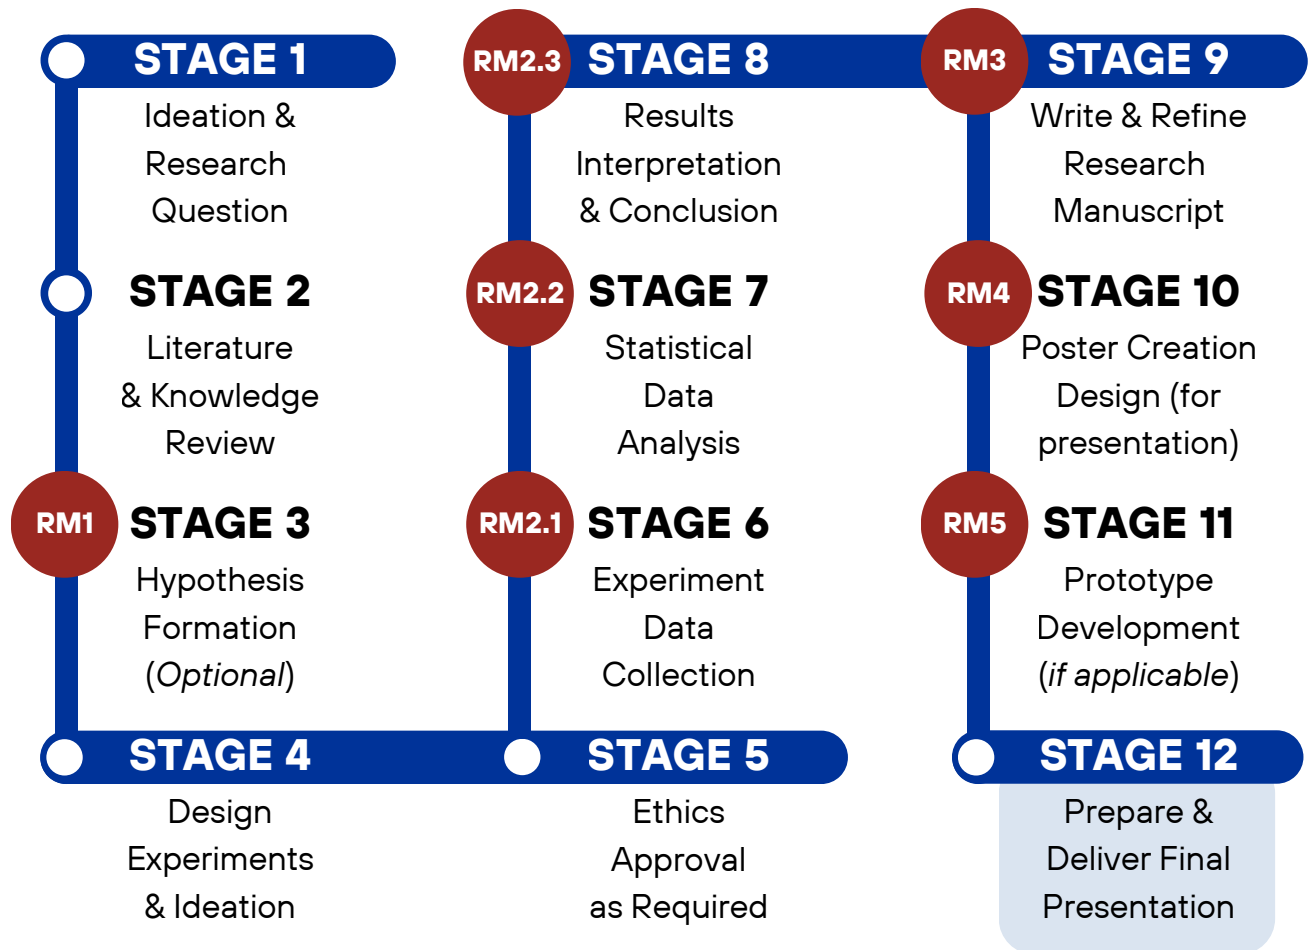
STAGE 1
Ideation & Research Question

STAGE 2
Literature & Knowledge Review

RM1
STAGE 3
Hypothesis Formation (Optional)

STAGE 4
Design Experiments & Ideation

STAGE 5
Ethics Approval as Required

RM2.1
STAGE 6
Experiment Data Collection

RM2.2
STAGE 7
Statistical Data Analysis

RM2.3
STAGE 8
Results Interpretation & Conclusion

RM3
STAGE 9
Write & Refine Research Manuscript

RM4
STAGE 10
Poster Creation Design (for presentation)

RM5
STAGE 11
Prototype Development (if applicable)

STAGE 12
Prepare & Deliver Final Presentation